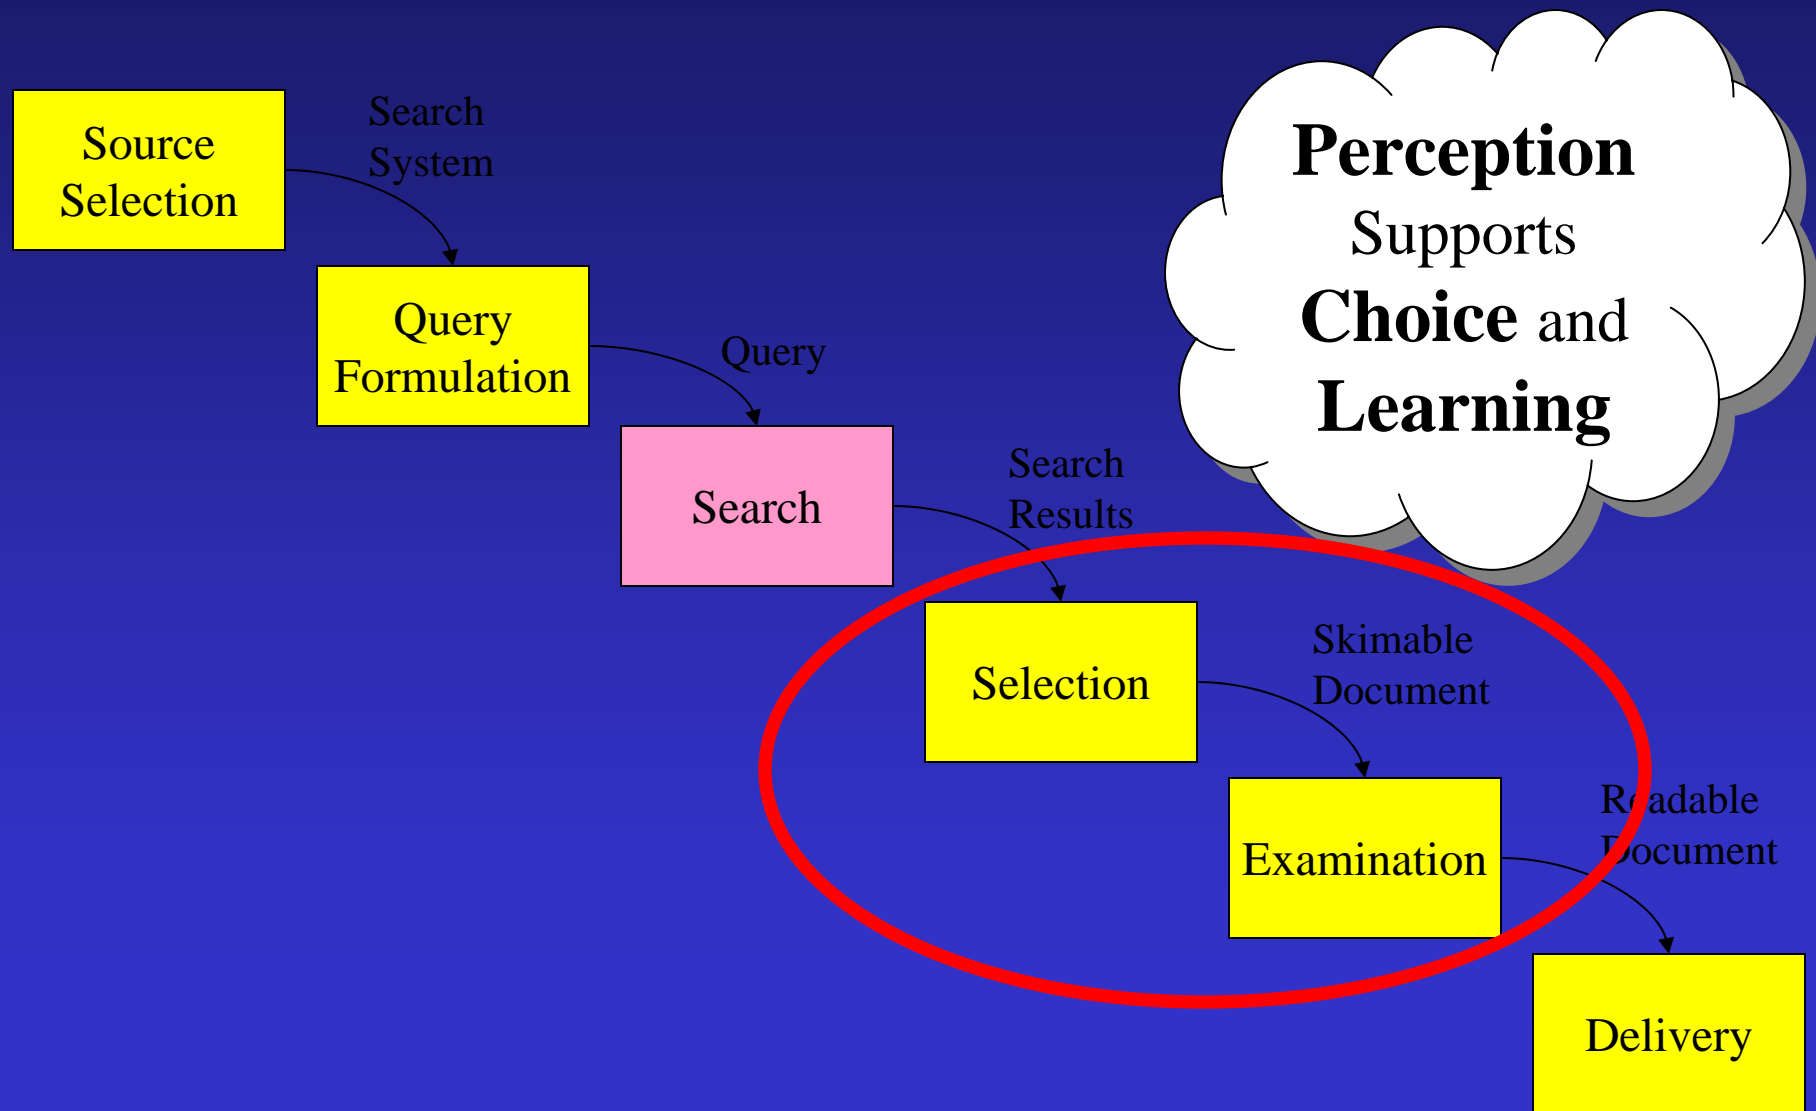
Source Selection

Search System

Query Formulation

Query

Search

Search Results

Selection

Skimable Document

Examination

Readable Document

Delivery

**Perception** Supports **Choice** and **Learning**